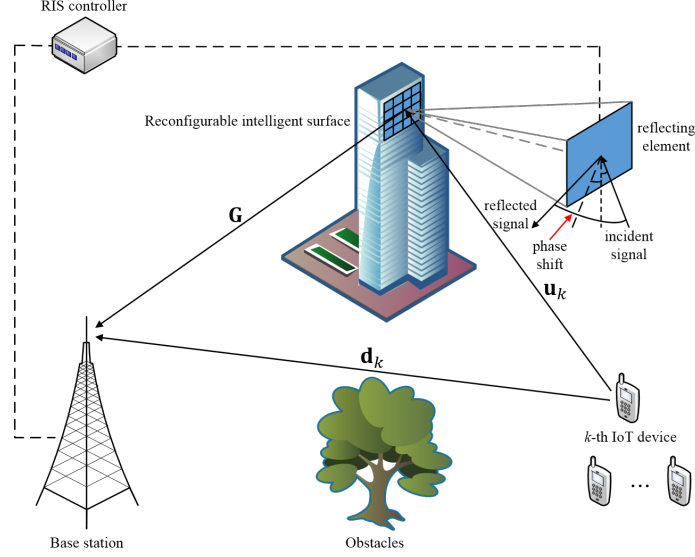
RIS controller

Reconfigurable intelligent surface

reflecting element

reflected signal

phase shift

incident signal

$\mathbf{G}$

$\mathbf{u}_k$

$\mathbf{d}_k$

$k$-th IoT device

$\cdots$

Base station

Obstacles